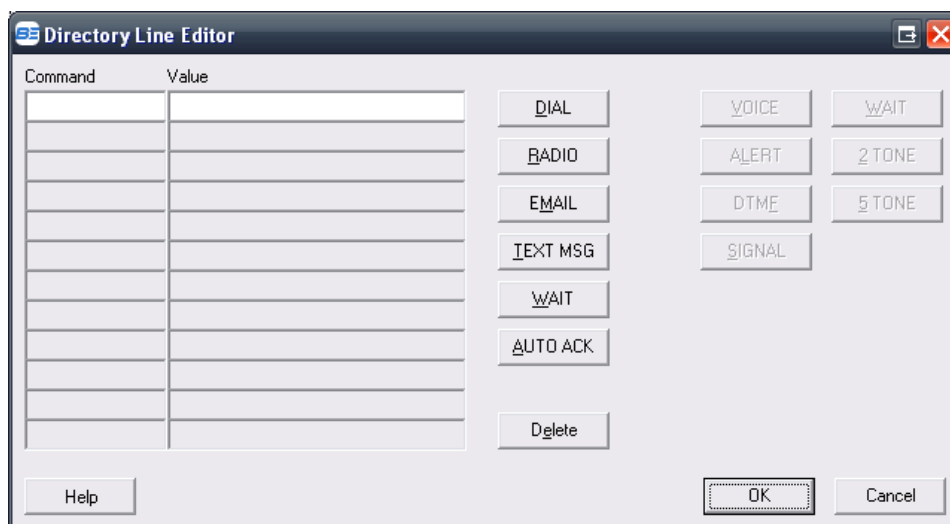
Directory Line Editor

| Command | Value |
|---|---|
| | |
| | |
| | |
| | |
| | |
| | |
| | |
| | |
| | |
| | |
| | |
| | |

DIAL
RADIO
EMAIL
TEXT MSG
WAIT
AUTO ACK
Delete

VOICE
WAIT
ALERT
2 TONE
DTMF
5 TONE
SIGNAL

Help
OK
Cancel